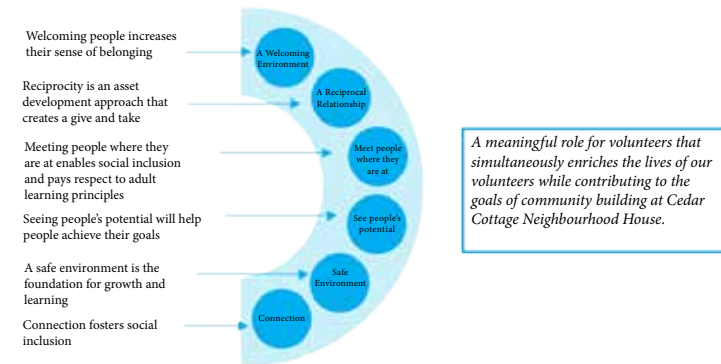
Welcoming people increases their sense of belonging

A Welcoming Environment

Reciprocity is an asset development approach that creates a give and take

A Reciprocal Relationship

Meeting people where they are at enables social inclusion and pays respect to adult learning principles

Meet people where they are at

Seeing people's potential will help people achieve their goals

See people's potential

A safe environment is the foundation for growth and learning

Safe Environment

Connection fosters social inclusion

Connection

A meaningful role for volunteers that simultaneously enriches the lives of our volunteers while contributing to the goals of community building at Cedar Cottage Neighbourhood House.